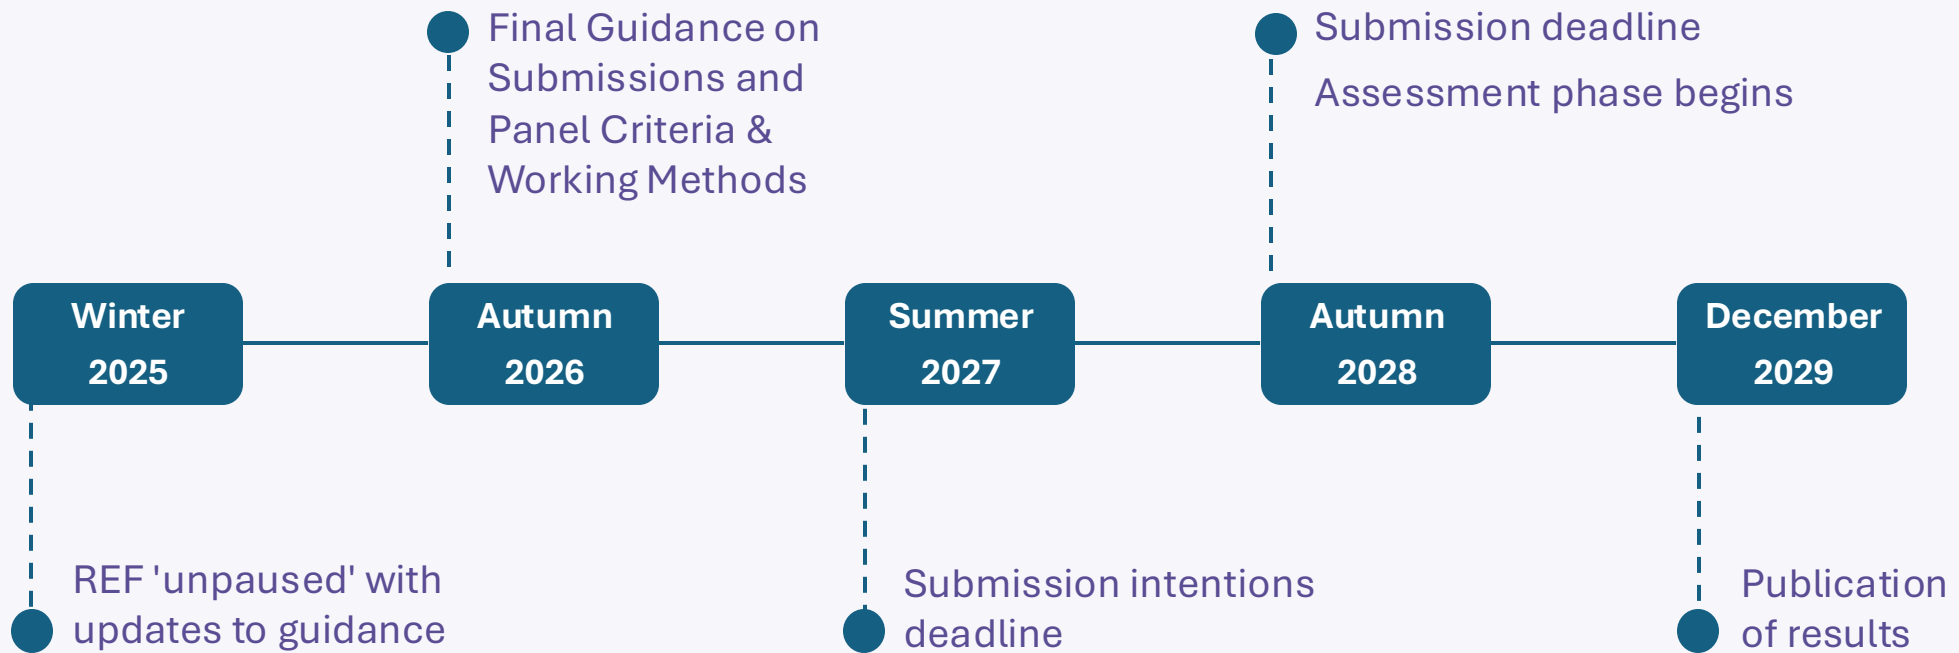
Final Guidance on Submissions and Panel Criteria & Working Methods

Submission deadline

Assessment phase begins

Winter 2025

Autumn 2026

Summer 2027

Autumn 2028

December 2029

REF 'unpaused' with updates to guidance

Submission intentions deadline

Publication of results